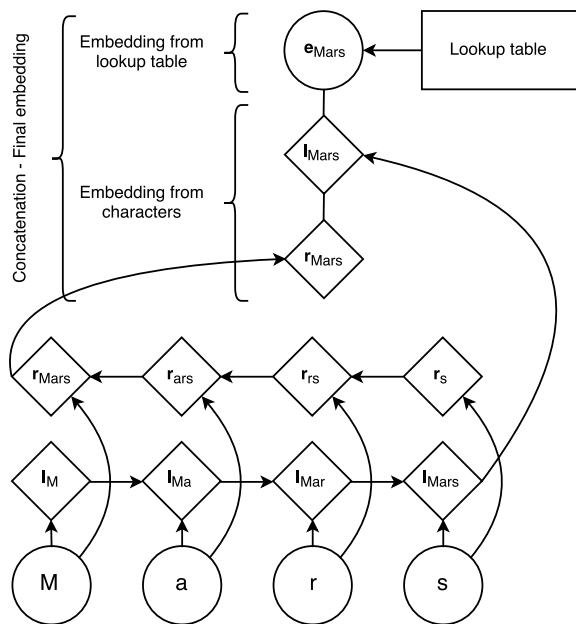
Concatenation - Final embedding

Embedding from lookup table

$\mathbf{e}_{Mars}$

Lookup table

Embedding from characters

$\mathbf{l}_{Mars}$

$\mathbf{r}_{Mars}$

$\mathbf{r}_{Mars}$

$\mathbf{r}_{ars}$

$\mathbf{r}_{rs}$

$\mathbf{r}_{s}$

$\mathbf{l}_{M}$

$\mathbf{l}_{Ma}$

$\mathbf{l}_{Mar}$

$\mathbf{l}_{Mars}$

M

a

r

s